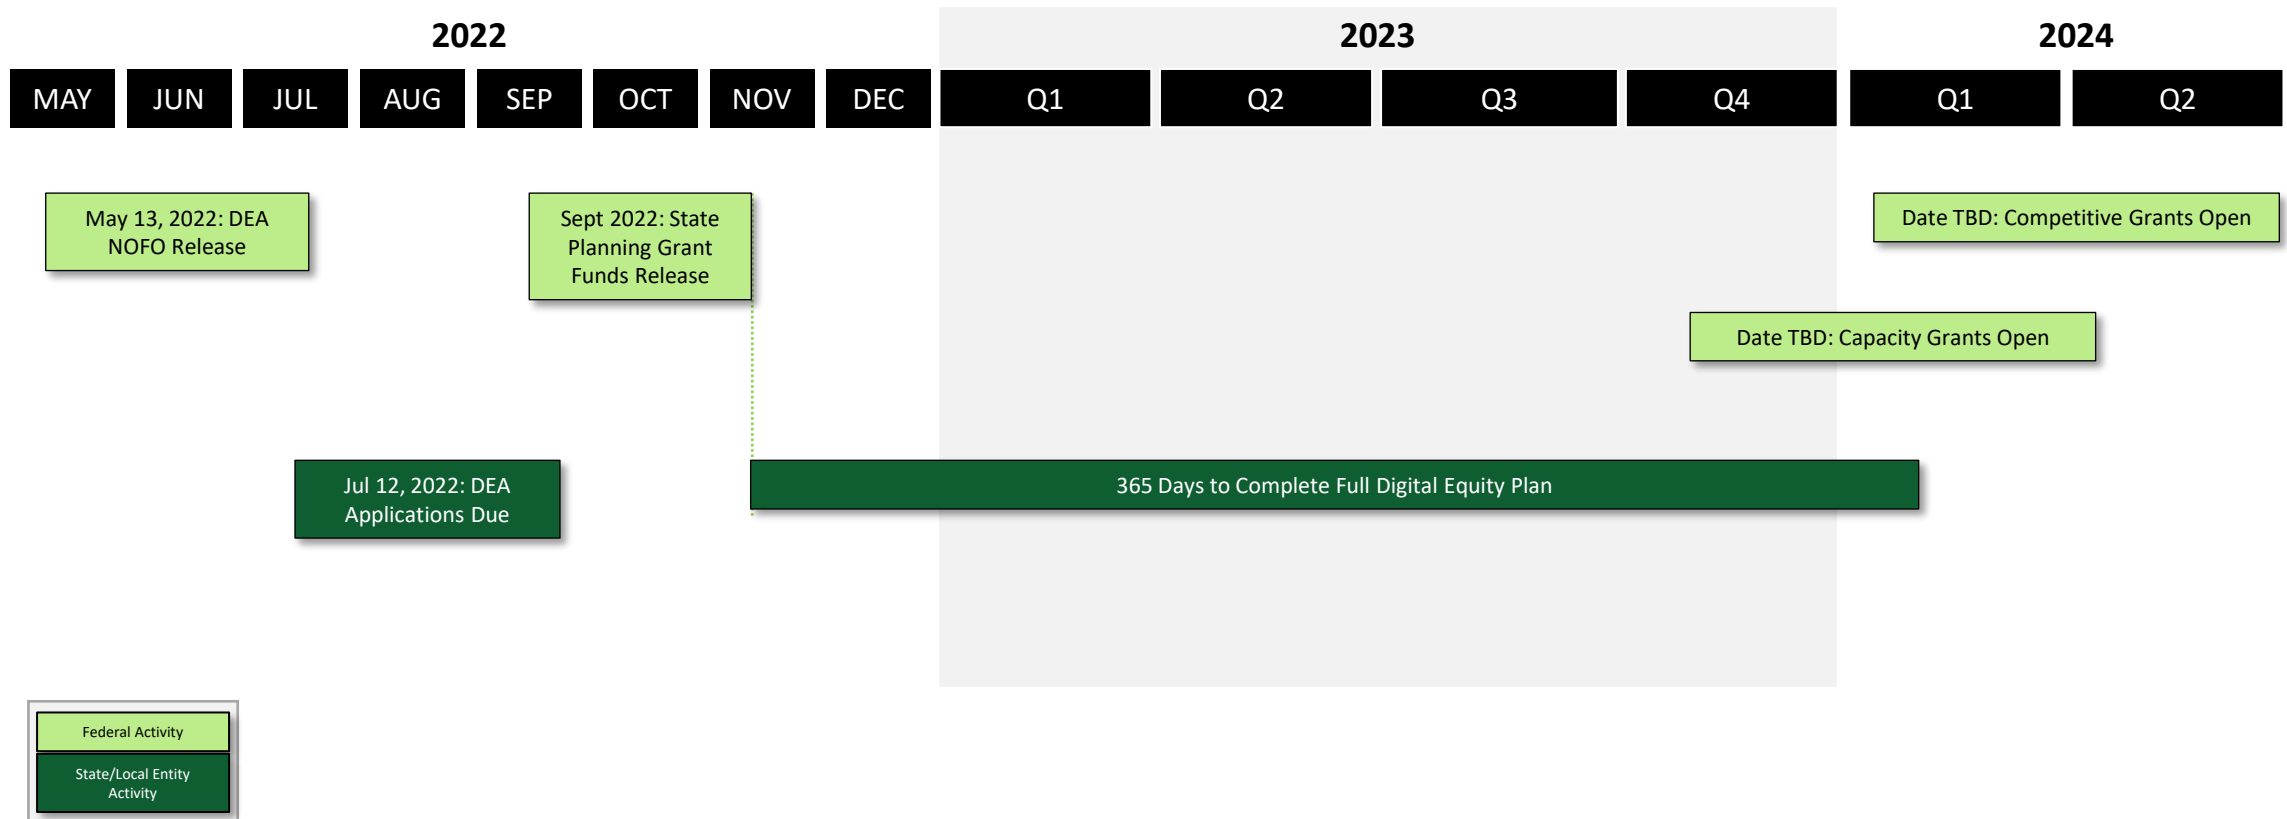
2022

2023

2024

MAY JUN JUL AUG SEP OCT NOV DEC Q1 Q2 Q3 Q4 Q1 Q2

May 13, 2022: DEA NOFO Release

Sept 2022: State Planning Grant Funds Release

Date TBD: Competitive Grants Open

Date TBD: Capacity Grants Open

Jul 12, 2022: DEA Applications Due

365 Days to Complete Full Digital Equity Plan

Federal Activity

State/Local Entity Activity